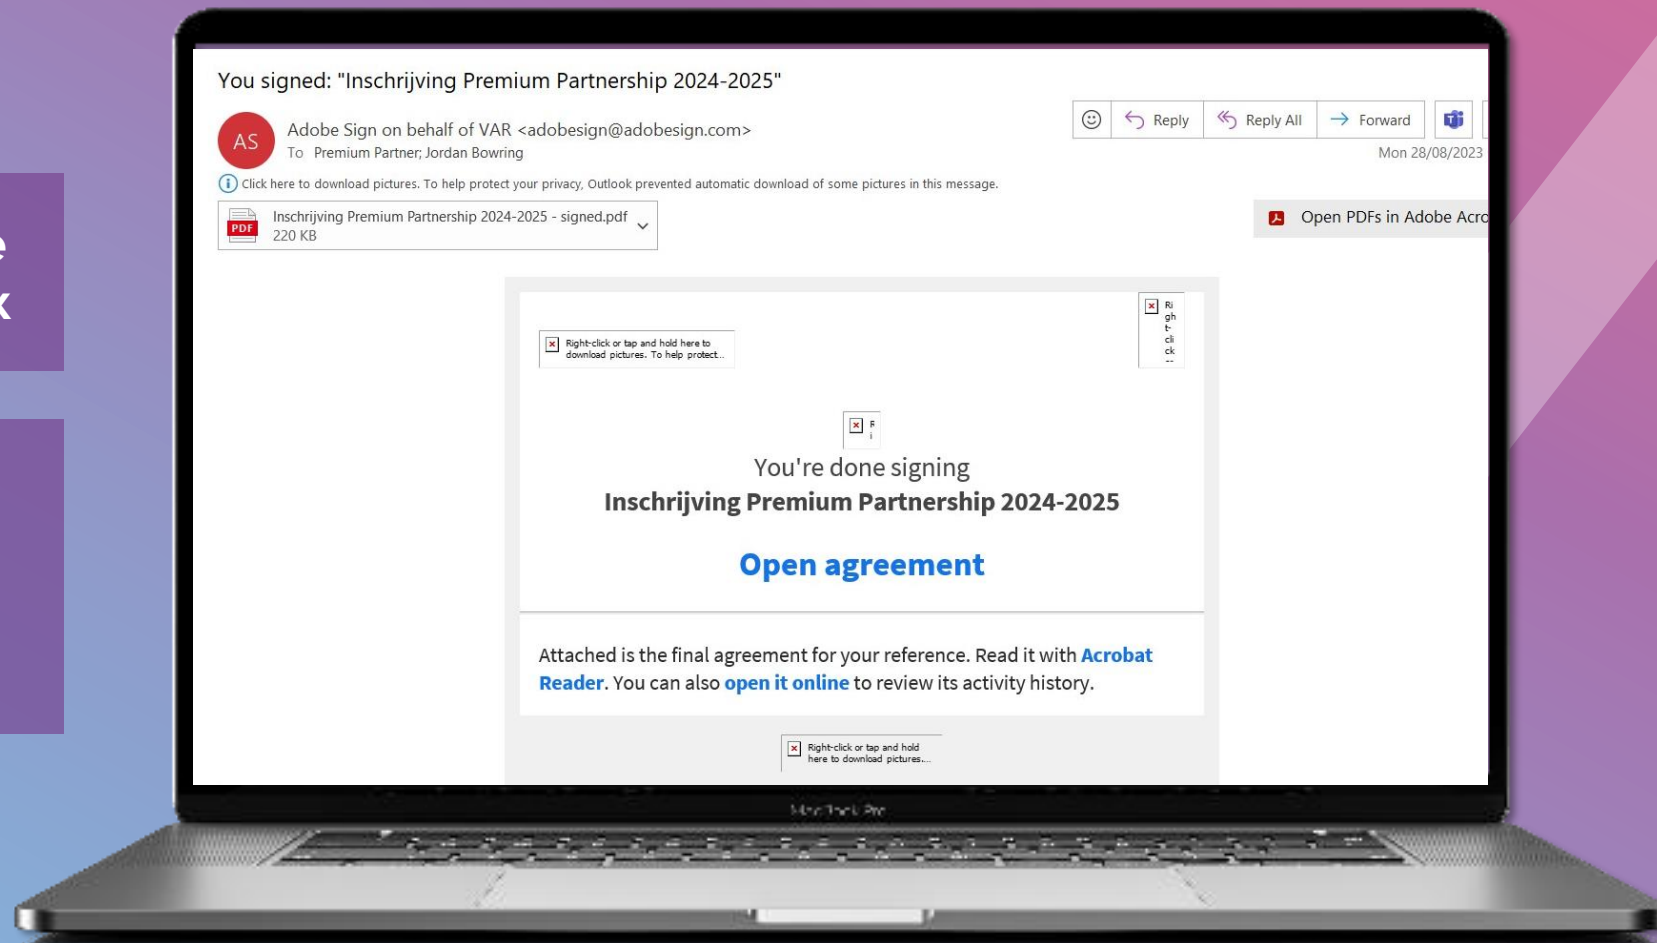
e
k

You signed: "Inschrijving Premium Partnership 2024-2025"

AS

Adobe Sign on behalf of VAR <adobesign@adobesign.com>
To Premium Partner; Jordan Bowring

Reply Reply All Forward

Mon 28/08/2023

Click here to download pictures. To help protect your privacy, Outlook prevented automatic download of some pictures in this message.

PDF
Inschrijving Premium Partnership 2024-2025 - signed.pdf
220 KB

Open PDFs in Adobe Acro

Right-click or tap and hold here to download pictures. To help protect...

Ri gh t- cli ck

R i

You're done signing
Inschrijving Premium Partnership 2024-2025

Open agreement

Attached is the final agreement for your reference. Read it with Acrobat Reader. You can also open it online to review its activity history.

Right-click or tap and hold here to download pictures...

MacBook Pro